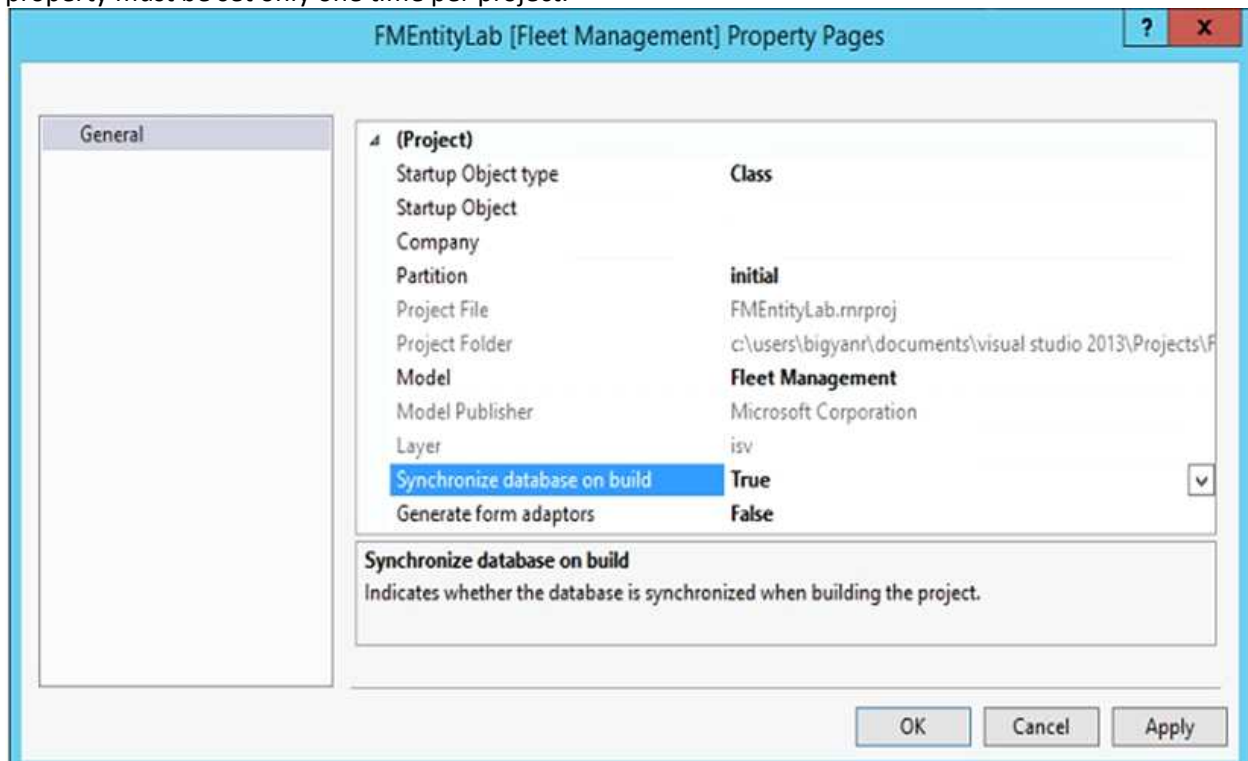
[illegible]

FMEntityLab [Fleet Management] Property Pages

?
x

General

(Project)

| | |
|---|---|
| Startup Object type | Class |
| Startup Object | |
| Company | |
| Partition | initial |
| Project File | FMEntityLab.rnrproj |
| Project Folder | c:\users\bigyanr\documents\visual studio 2013\Projects\F |
| Model | Fleet Management |
| Model Publisher | Microsoft Corporation |
| Layer | isv |
| Synchronize database on build | True |
| Generate form adaptors | False |

Synchronize database on build
Indicates whether the database is synchronized when building the project.

OK
Cancel
Apply